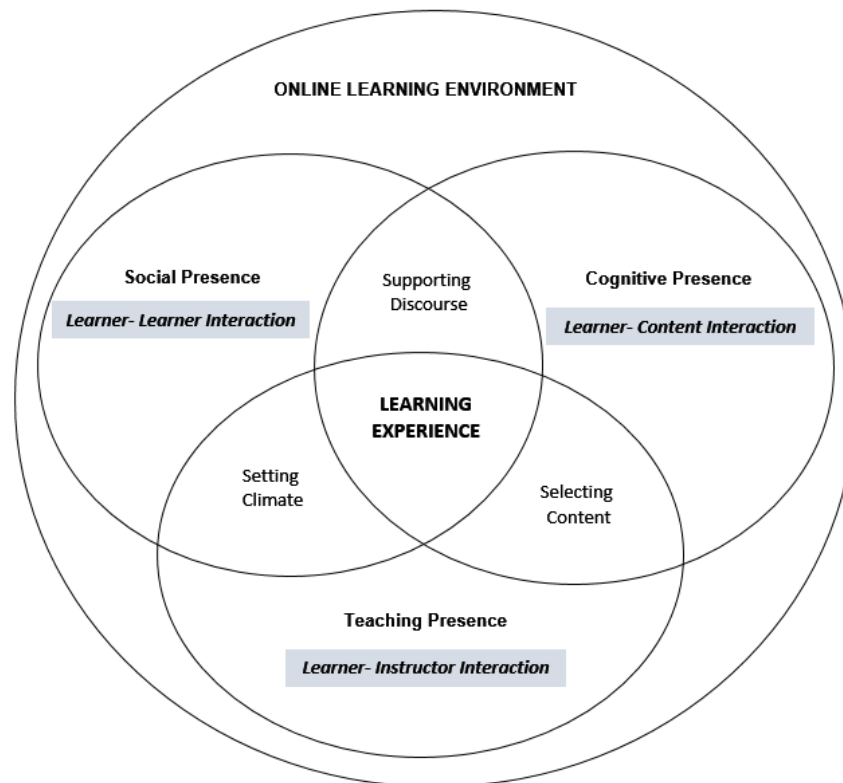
ONLINE LEARNING ENVIRONMENT

Social Presence

Learner- Learner Interaction

Supporting Discourse

Cognitive Presence

Learner- Content Interaction

LEARNING EXPERIENCE

Setting Climate

Selecting Content

Teaching Presence

Learner- Instructor Interaction